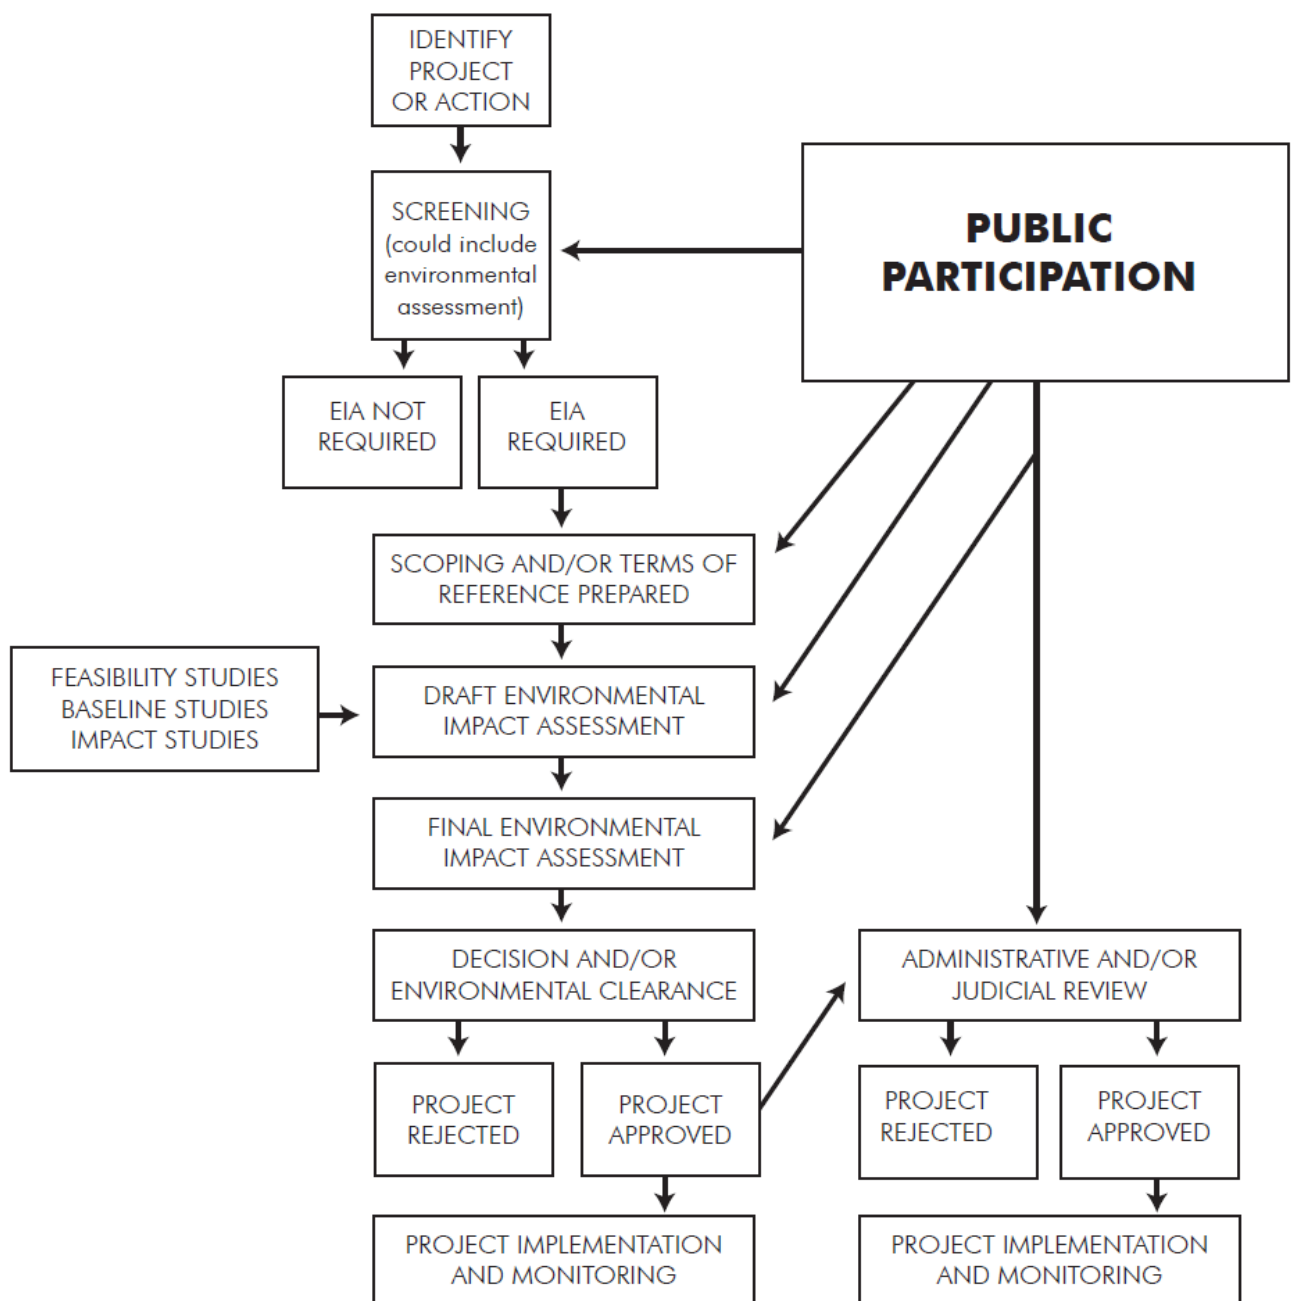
IDENTIFY PROJECT OR ACTION

SCREENING (could include environmental assessment)

PUBLIC PARTICIPATION

EIA NOT REQUIRED

EIA REQUIRED

SCOPING AND/OR TERMS OF REFERENCE PREPARED

FEASIBILITY STUDIES
BASELINE STUDIES
IMPACT STUDIES

DRAFT ENVIRONMENTAL IMPACT ASSESSMENT

FINAL ENVIRONMENTAL IMPACT ASSESSMENT

DECISION AND/OR ENVIRONMENTAL CLEARANCE

ADMINISTRATIVE AND/OR JUDICIAL REVIEW

PROJECT REJECTED

PROJECT APPROVED

PROJECT REJECTED

PROJECT APPROVED

PROJECT IMPLEMENTATION AND MONITORING

PROJECT IMPLEMENTATION AND MONITORING